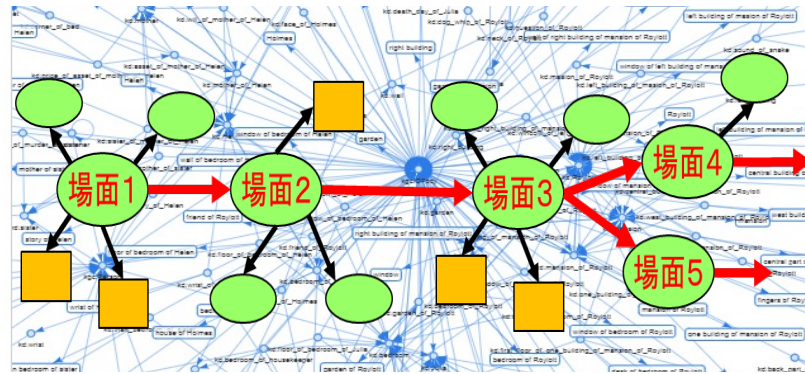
場面1
場面2
場面3
場面4
場面5

kd:murder
Helen
kd:wife_of_mother_of_Helen
kd:place_of_Holmes
Holmes
kd:death_day_of_Julia
kd:dog_who_of_Roylott
kd:back_of_right building of mansion of Roylott
left building of mansion of Roylott
kd:price_of_asset_of_mother_of_Helen
kd:asset_of_mother_of_Helen
mother_of_Helen
night building
kd:sound_of_snake
window of left building of mansion of Roylott
kd:mansion_of_Roylott
kd:left_building_of_mansion_of_Roylott
Roylott
kd:sister_of_Helen
window of bedroom of Helen
garden
mother of sister
wall of bedroom of Helen
central building of mansion of Roylott
friend of Roylott
right building of mansion of Roylott
kd:bedroom_of_Helen
kd:sister
story of sister
floor of bedroom of Helen
kd:floor_of_bedroom_of_Helen
kd:mansion_of_Roylott
west building
central bu
kd:window
kd:wrist_of
kd:bedroom_of_Holmes
kd:mansion_of_Roylott
fingers of Roylott
house of Holmes
wrist of
kd:wrist
kd:bedroom_of_Julia
kd:bedroom_of_housekeeper
garden of Roylott
window of bedroom of Roylott
one building of mansion of Roylott
kd:back_part
n bedroom of sister
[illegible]